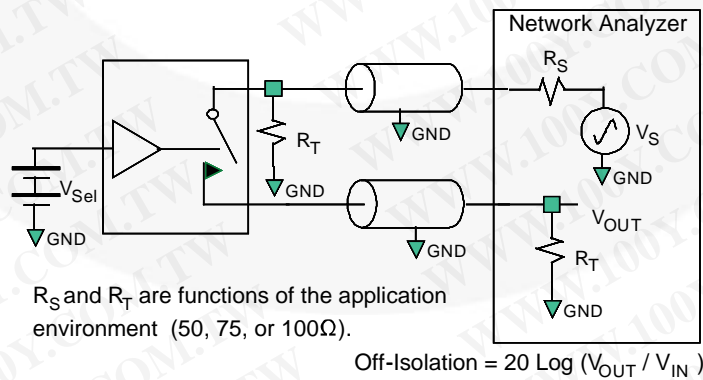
Network Analyzer

$R_S$

$V_S$

GND

$R_T$

GND

GND

$V_{Sel}$

GND

GND

GND

$V_{OUT}$

$R_T$

GND

$R_S$ and $R_T$ are functions of the application environment (50, 75, or 100Ω).

Off-Isolation = 20 Log ($V_{OUT}$ / $V_{IN}$ )